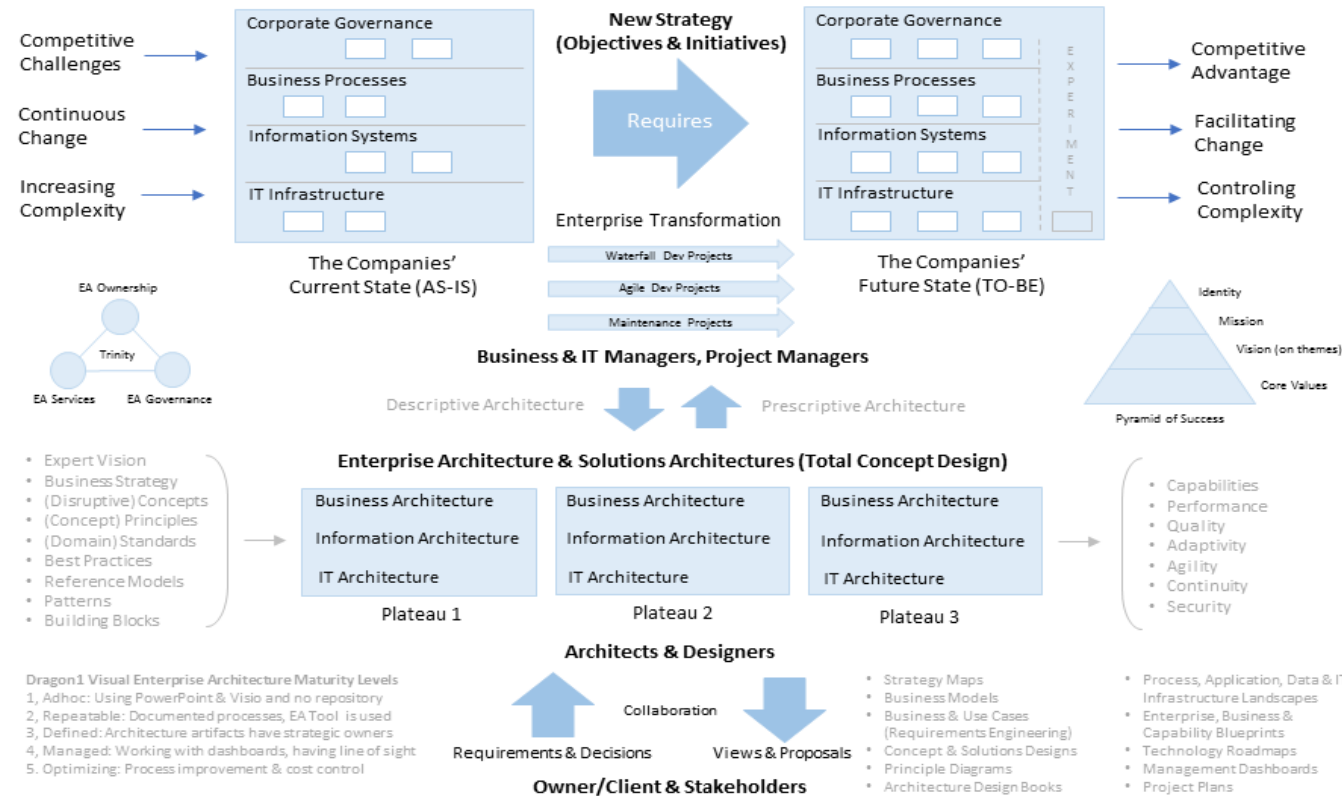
Competitive Challenges

Continuous Change

Increasing Complexity

Corporate Governance

Business Processes

Information Systems

IT Infrastructure

The Companies' Current State (AS-IS)

New Strategy (Objectives & Initiatives)

Requires

Enterprise Transformation

Waterfall Dev Projects

Agile Dev Projects

Maintenance Projects

Corporate Governance

Business Processes

Information Systems

IT Infrastructure

EXPERIMENT

The Companies' Future State (TO-BE)

Competitive Advantage

Facilitating Change

Controling Complexity

EA Ownership

Trinity

EA Services

EA Governance

Identity

Mission

Vision (on themes)

Core Values

Pyramid of Success

Business & IT Managers, Project Managers

Descriptive Architecture

Prescriptive Architecture

Enterprise Architecture & Solutions Architectures (Total Concept Design)

- Expert Vision
- Business Strategy
- (Disruptive) Concepts
- (Concept) Principles
- (Domain) Standards
- Best Practices
- Reference Models
- Patterns
- Building Blocks

Business Architecture
Information Architecture
IT Architecture
Plateau 1

Business Architecture
Information Architecture
IT Architecture
Plateau 2

Business Architecture
Information Architecture
IT Architecture
Plateau 3

- Capabilities
- Performance
- Quality
- Adaptivity
- Agility
- Continuity
- Security

Architects & Designers

Dragon1 Visual Enterprise Architecture Maturity Levels
1, Adhoc: Using PowerPoint & Visio and no repository
2, Repeatable: Documented processes, EA Tool is used
3, Defined: Architecture artifacts have strategic owners
4, Managed: Working with dashboards, having line of sight
5. Optimizing: Process improvement & cost control

Collaboration

Requirements & Decisions

Views & Proposals

Owner/Client & Stakeholders

- Strategy Maps
- Business Models
- Business & Use Cases (Requirements Engineering)
- Concept & Solutions Designs
- Principle Diagrams
- Architecture Design Books

- Process, Application, Data & IT Infrastructure Landscapes
- Enterprise, Business & Capability Blueprints
- Technology Roadmaps
- Management Dashboards
- Project Plans